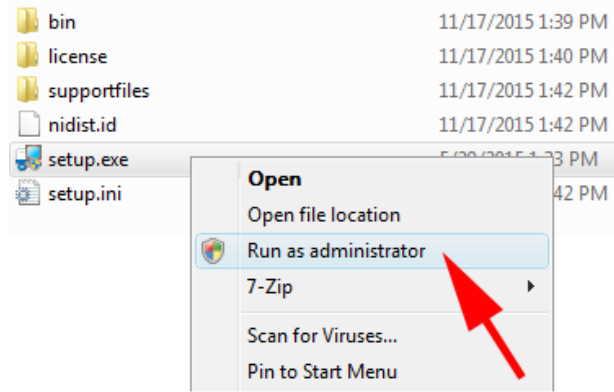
bin 11/17/2015 1:39 PM
license 11/17/2015 1:40 PM
supportfiles 11/17/2015 1:42 PM
nidist.id 11/17/2015 1:42 PM
setup.exe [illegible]
setup.ini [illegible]42 PM

Open
Open file location
Run as administrator
7-Zip
Scan for Viruses...
Pin to Start Menu